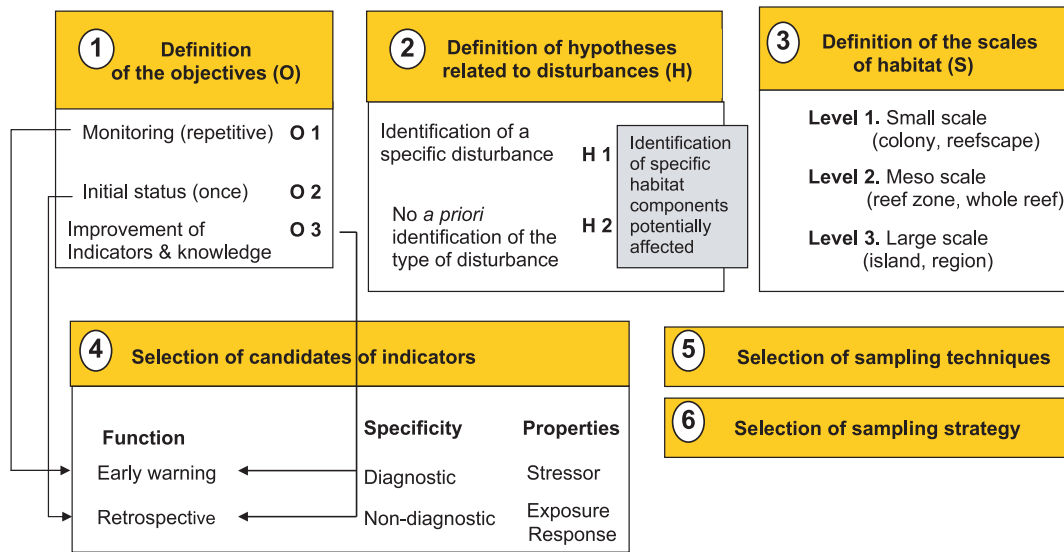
1 Definition of the objectives (O)

Monitoring (repetitive) O 1

Initial status (once) O 2

Improvement of Indicators & knowledge O 3

2 Definition of hypotheses related to disturbances (H)

Identification of a specific disturbance H 1

No *a priori* identification of the type of disturbance H 2

Identification of specific habitat components potentially affected

3 Definition of the scales of habitat (S)

Level 1. Small scale (colony, reefscape)

Level 2. Meso scale (reef zone, whole reef)

Level 3. Large scale (island, region)

4 Selection of candidates of indicators

Function

Early warning

Retrospective

Specificity

Diagnostic

Non-diagnostic

Properties

Stressor

Exposure

Response

5 Selection of sampling techniques

6 Selection of sampling strategy